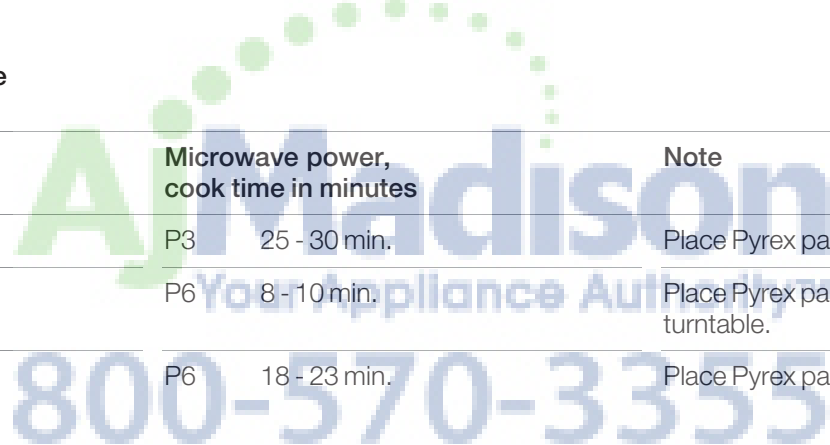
e

| | Microwave power, cook time in minutes | | Note |
|---|---|---|---|
| | P3 | 25 - 30 min. | Place Pyrex pa |
| | P6 | 8 - 10 min. | Place Pyrex pa turntable. |
| | P6 | 18 - 23 min. | Place Pyrex pa |

AjMadison
Your Appliance Authority
800-570-3355